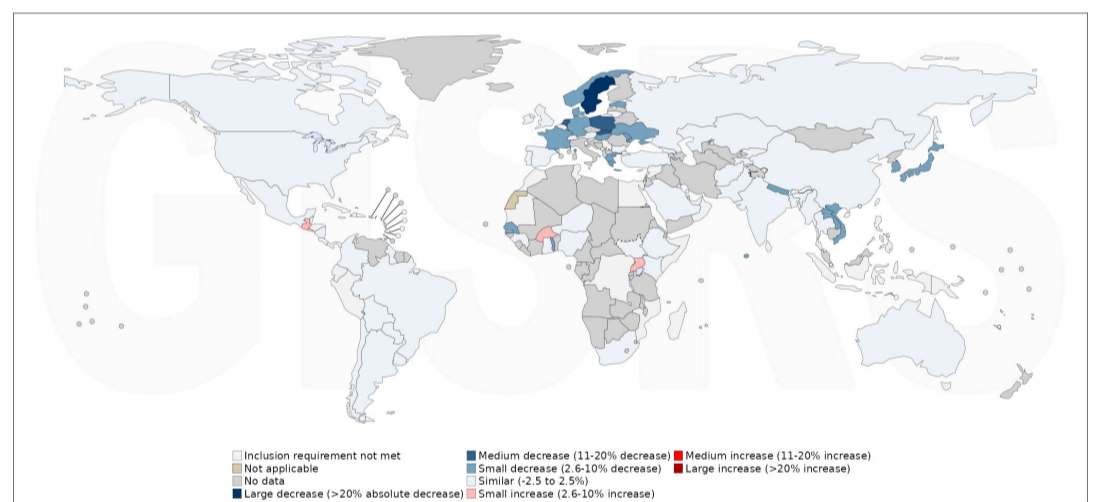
GISRS

Inclusion requirement not met
Not applicable
No data
Large decrease (>20% absolute decrease)
Medium decrease (11-20% decrease)
Small decrease (2.6-10% decrease)
Similar (-2.5 to 2.5%)
Small increase (2.6-10% increase)
Medium increase (11-20% increase)
Large increase (>20% increase)